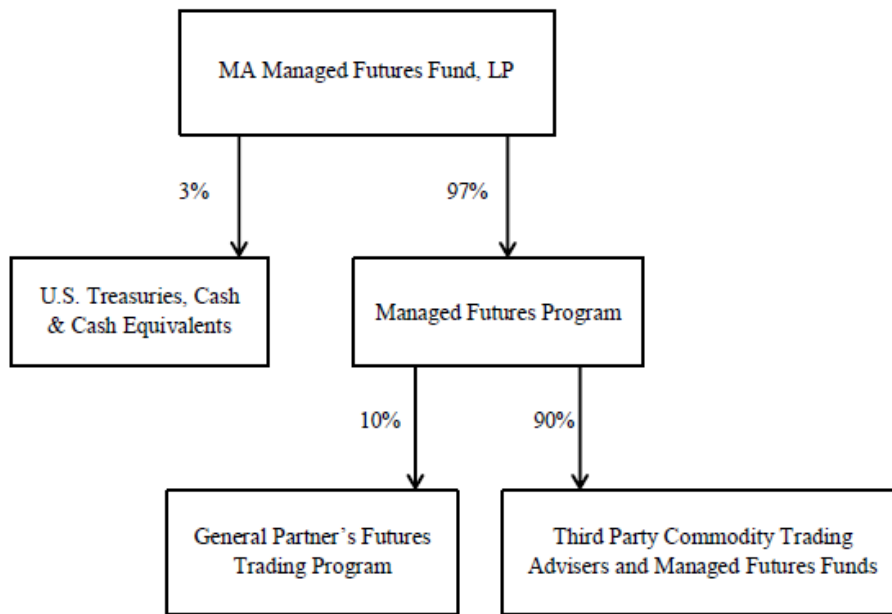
MA Managed Futures Fund, LP

3%

97%

U.S. Treasuries, Cash & Cash Equivalents

Managed Futures Program

10%

90%

General Partner's Futures Trading Program

Third Party Commodity Trading Advisers and Managed Futures Funds